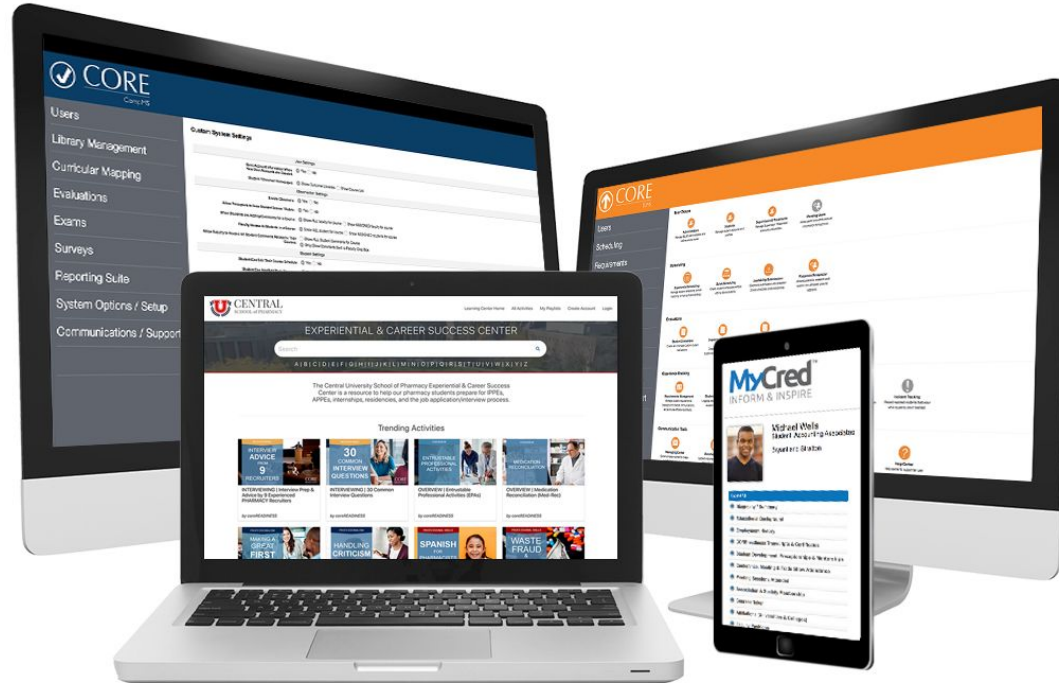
CORE
Core ELMS

Users
Library Management
Curricular Mapping
Evaluations
Exams
Surveys
Reporting Suite
System Options / Setup
Communications / Support

Custom System Settings

CORE

Users
Scheduling
Requirements

CENTRAL
SCHOOL of PHARMACY

Learning Center Home
All Activities
My Playlists
Create Account
Login

EXPERIENTIAL & CAREER SUCCESS CENTER

Search

A | B | C | D | E | F | G | H | I | J | K | L | M | N | O | P | Q | R | S | T | U | V | W | X | Y | Z

The Central University School of Pharmacy Experiential & Career Success Center is a resource to help our pharmacy students prepare for IPPEs, APPEs, internships, residencies, and the job application/interview process.

Trending Activities

INTERVIEW ADVICE FROM 9 RECRUITERS
INTERVIEWING | Interview Prep & Advice by 9 Experienced PHARMACY Recruiters
by coreREADINESS

30 COMMON INTERVIEW QUESTIONS
INTERVIEWING | 30 Common Interview Questions
by coreREADINESS

ENTRUSTABLE PROFESSIONAL ACTIVITIES
OVERVIEW | Entrustable Professional Activities (EPAs)
by coreREADINESS

MEDICATION RECONCILIATION
OVERVIEW | Medication Reconciliation (Med-Rec)
by coreREADINESS

MAKING A GREAT FIRST
HANDLING CRITICISM
SPANISH FOR PHARMACISTS
WASTE FRAUD &

MyCred
INFORM & INSPIRE

Michael Wells
Student Accounting Associates
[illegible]